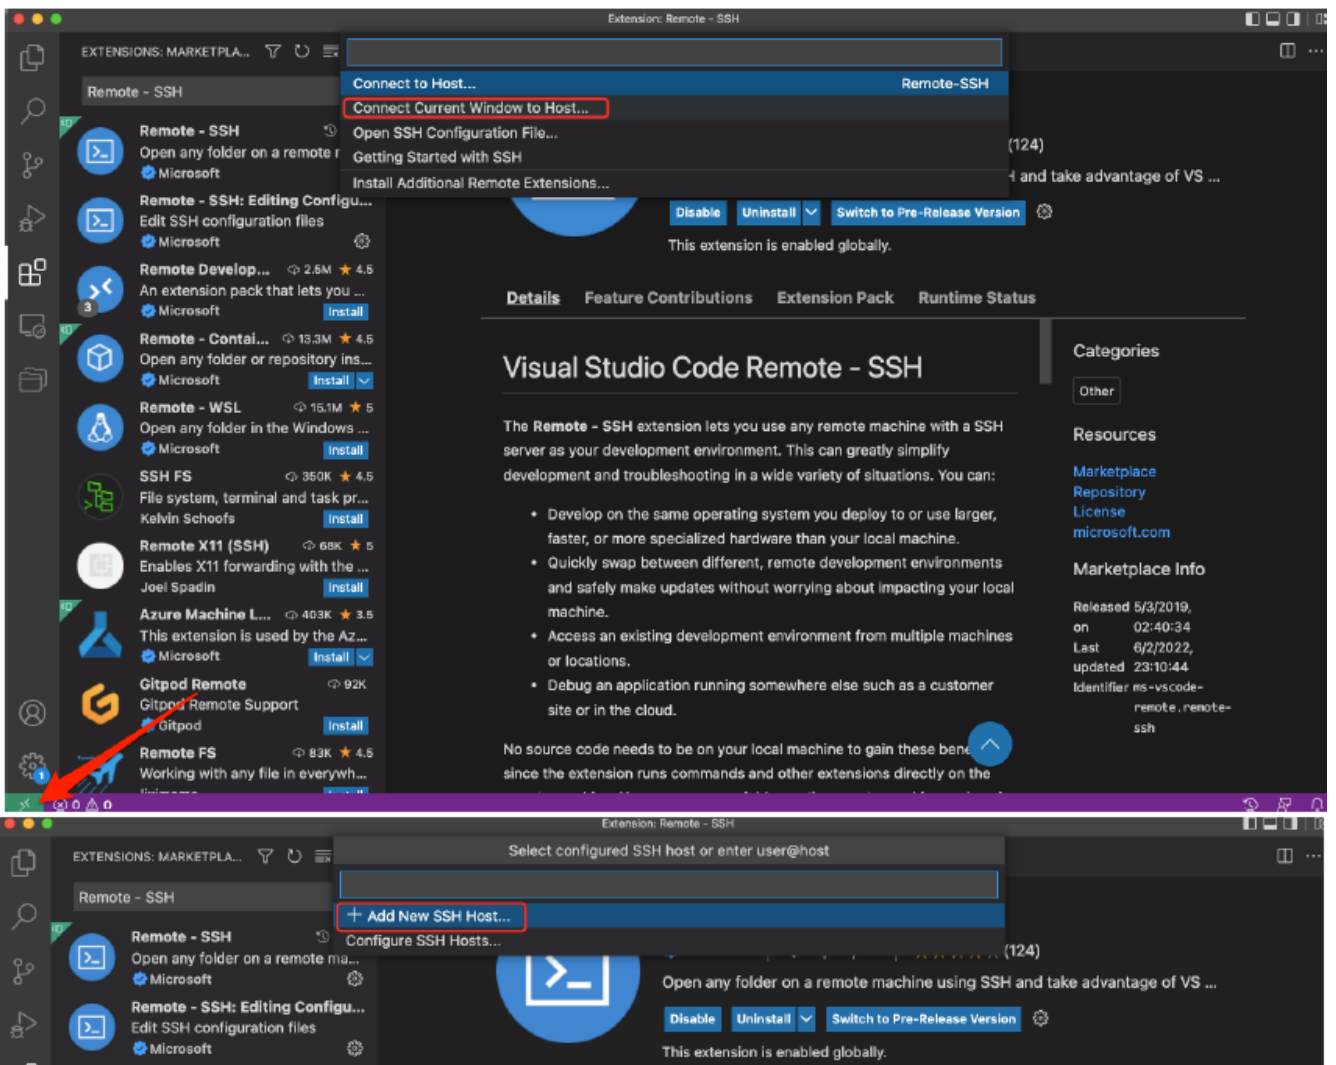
Extension: Remote - SSH

EXTENSIONS: MARKETPLA...

Remote - SSH

Connect to Host... Remote-SSH
Connect Current Window to Host...
Open SSH Configuration File...
Getting Started with SSH
Install Additional Remote Extensions...

Remote - SSH
Open any folder on a remote r
Microsoft

Remote - SSH: Editing Configu...
Edit SSH configuration files
Microsoft

Remote Develop... 2.5M 4.5
An extension pack that lets you ...
Microsoft
Install

Remote - Contai... 13.3M 4.5
Open any folder or repository ins...
Microsoft
Install

Remote - WSL 15.1M 5
Open any folder in the Windows ...
Microsoft
Install

SSH FS 350K 4.5
File system, terminal and task pr...
Kelvin Schoofs
Install

Remote X11 (SSH) 68K 5
Enables X11 forwarding with the ...
Joel Spadin
Install

Azure Machine L... 403K 3.5
This extension is used by the Az...
Microsoft
Install

Gitpod Remote 92K
Gitpod Remote Support
Gitpod
Install

Remote FS 83K 4.5
Working with any file in everywh...

(124)
and take advantage of VS ...

Disable Uninstall Switch to Pre-Release Version

This extension is enabled globally.

Details Feature Contributions Extension Pack Runtime Status

Visual Studio Code Remote - SSH

The Remote - SSH extension lets you use any remote machine with a SSH server as your development environment. This can greatly simplify development and troubleshooting in a wide variety of situations. You can:

• Develop on the same operating system you deploy to or use larger, faster, or more specialized hardware than your local machine.
• Quickly swap between different, remote development environments and safely make updates without worrying about impacting your local machine.
• Access an existing development environment from multiple machines or locations.
• Debug an application running somewhere else such as a customer site or in the cloud.

No source code needs to be on your local machine to gain these bene since the extension runs commands and other extensions directly on the

Categories
Other

Resources
Marketplace
Repository
License
microsoft.com

Marketplace Info
Released on 5/3/2019, 02:40:34
Last updated 6/2/2022, 23:10:44
Identifier ms-vscode-remote.remote-ssh

0 0

Extension: Remote - SSH

EXTENSIONS: MARKETPLA...

Remote - SSH

Select configured SSH host or enter user@host

+ Add New SSH Host...
Configure SSH Hosts...

Remote - SSH
Open any folder on a remote ma...
Microsoft

Remote - SSH: Editing Configu...
Edit SSH configuration files
Microsoft

(124)
Open any folder on a remote machine using SSH and take advantage of VS ...

Disable Uninstall Switch to Pre-Release Version

This extension is enabled globally.